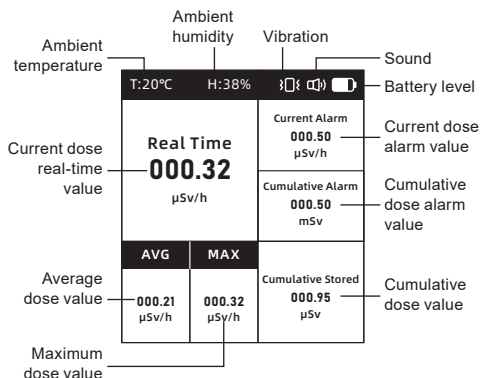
Ambient temperature

Ambient humidity

Vibration

Sound

Battery level

T:20℃

H:38%

Real Time

000.32

μSv/h

Current Alarm

000.50

μSv/h

Cumulative Alarm

000.50

mSv

AVG

MAX

000.21

μSv/h

000.32

μSv/h

Cumulative Stored

000.95

μSv

Current dose real-time value

Current dose alarm value

Cumulative dose alarm value

Average dose value

Cumulative dose value

Maximum dose value